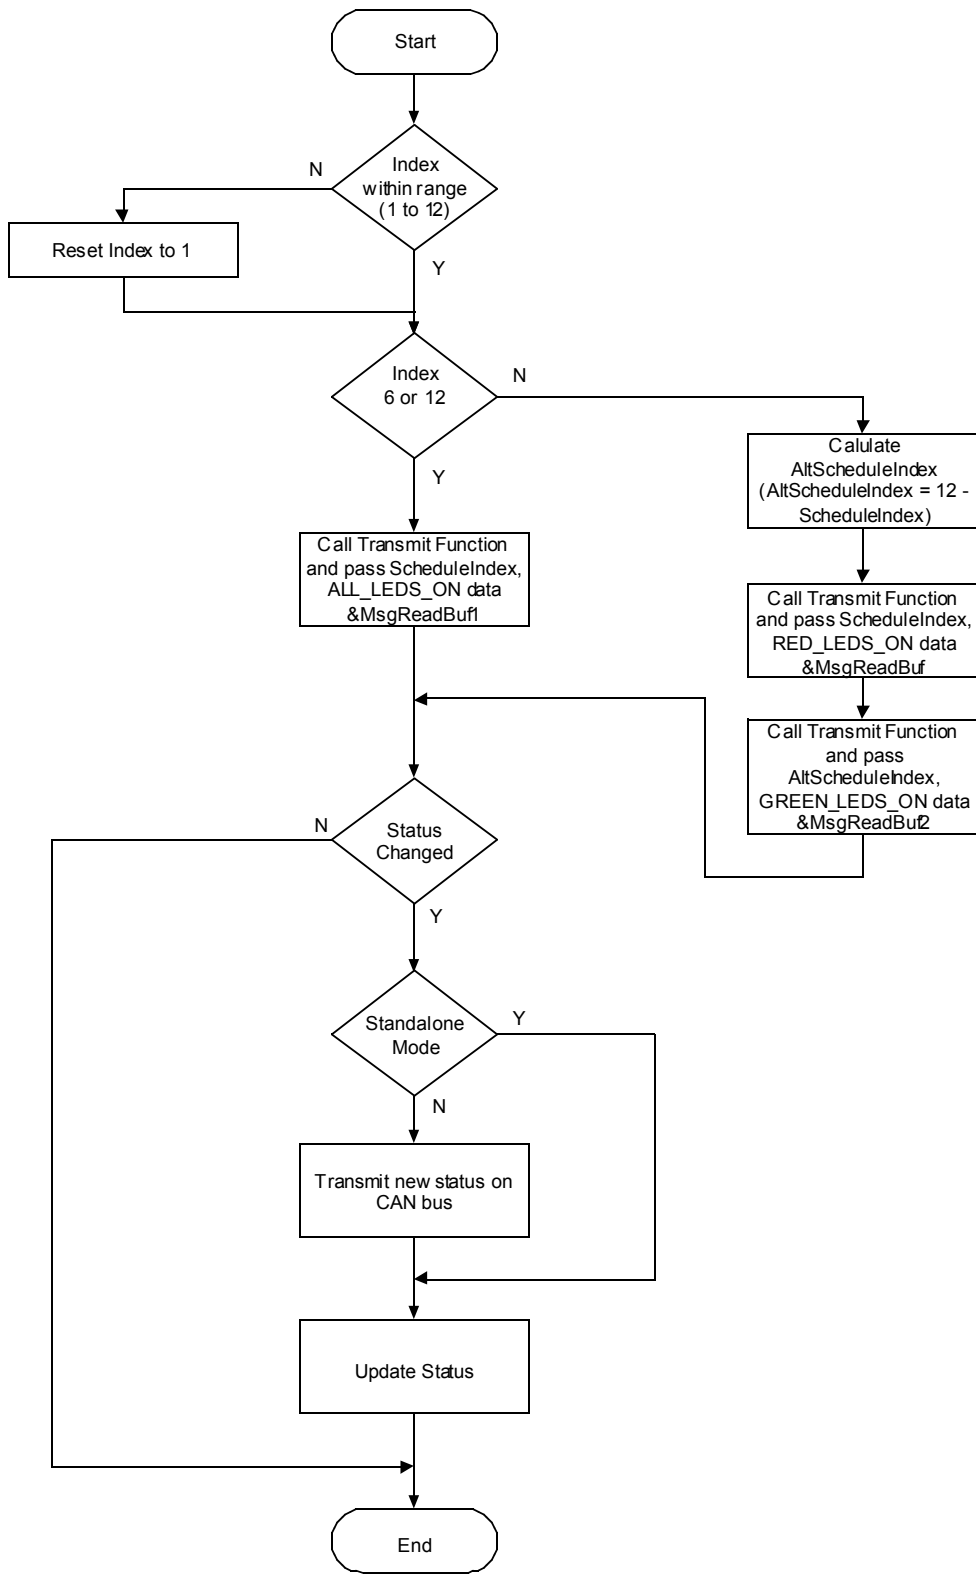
Start

Index within range (1 to 12)

N

Reset Index to 1

Y

Index 6 or 12

N

Y

Calulate AltScheduleIndex (AltScheduleIndex = 12 - ScheduleIndex)

Call Transmit Function and pass ScheduleIndex, ALL_LEDS_ON data &MsgReadBuf1

Call Transmit Function and pass ScheduleIndex, RED_LEDS_ON data &MsgReadBuf

Call Transmit Function and pass AltScheduleIndex, GREEN_LEDS_ON data &MsgReadBuf2

N

Status Changed

Y

Standalone Mode

Y

N

Transmit new status on CAN bus

Update Status

End